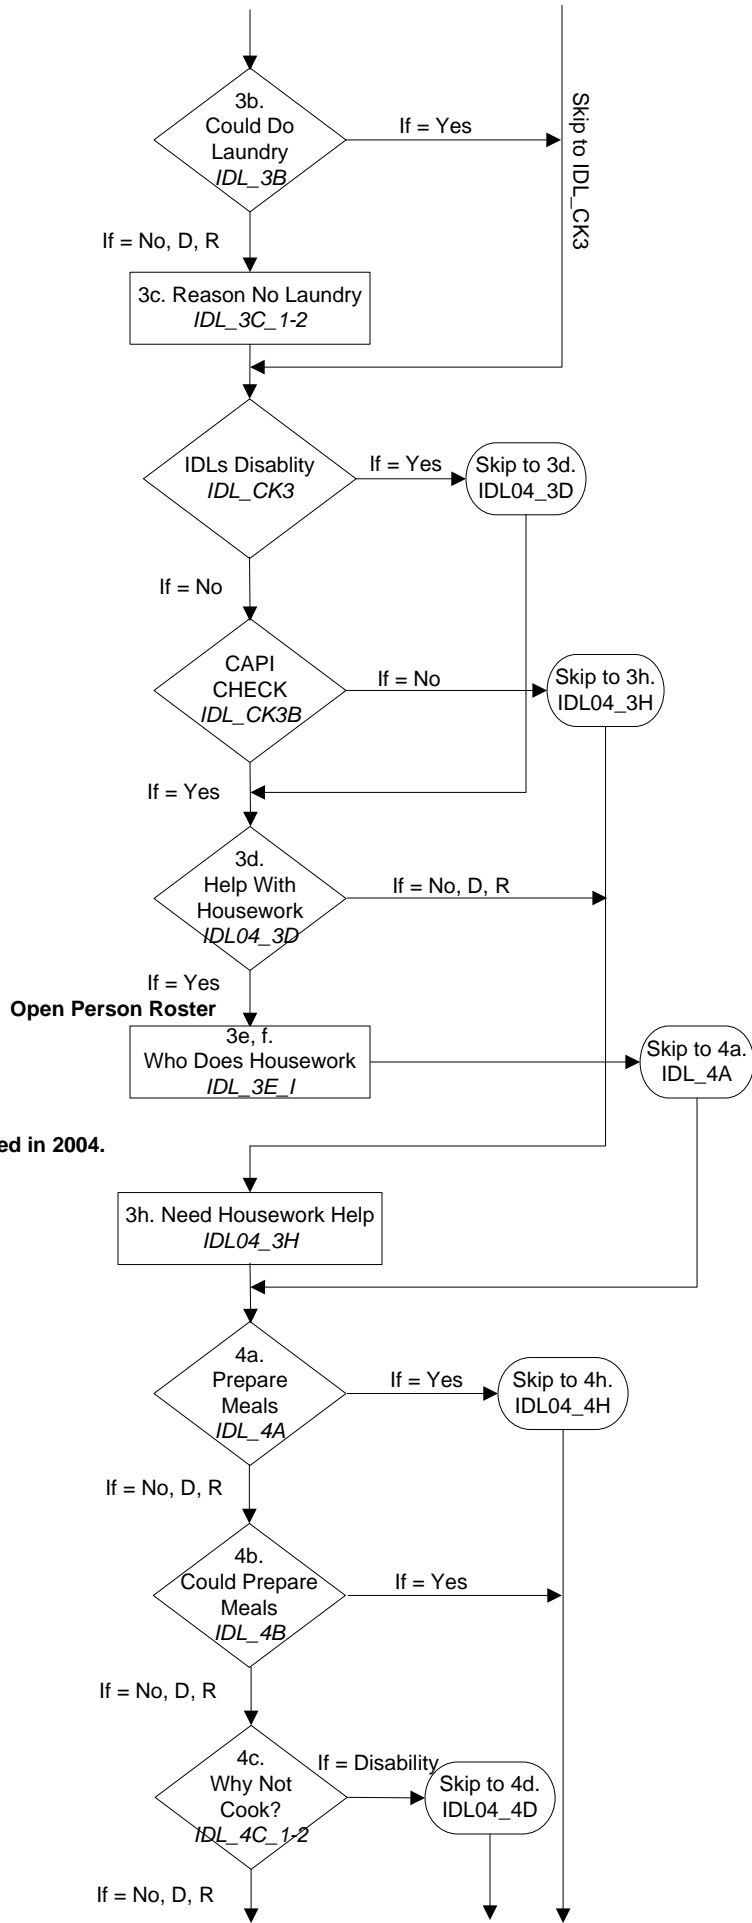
3b.
Could Do
Laundry
*IDL_3B*

If = Yes

Skip to IDL_CK3

If = No, D, R

3c. Reason No Laundry
*IDL_3C_1-2*

IDLs Disablity
*IDL_CK3*

If = Yes

Skip to 3d.
IDL04_3D

If = No

CAPI
CHECK
*IDL_CK3B*

If = No

Skip to 3h.
IDL04_3H

If = Yes

3d.
Help With
Housework
*IDL04_3D*

If = No, D, R

If = Yes

**Open Person Roster**

3e, f.
Who Does Housework
*IDL_3E_I*

Skip to 4a.
IDL_4A

**ed in 2004.**

3h. Need Housework Help
*IDL04_3H*

4a.
Prepare
Meals
*IDL_4A*

If = Yes

Skip to 4h.
IDL04_4H

If = No, D, R

4b.
Could Prepare
Meals
*IDL_4B*

If = Yes

If = No, D, R

4c.
Why Not
Cook?
*IDL_4C_1-2*

If = Disability

Skip to 4d.
IDL04_4D

If = No, D, R